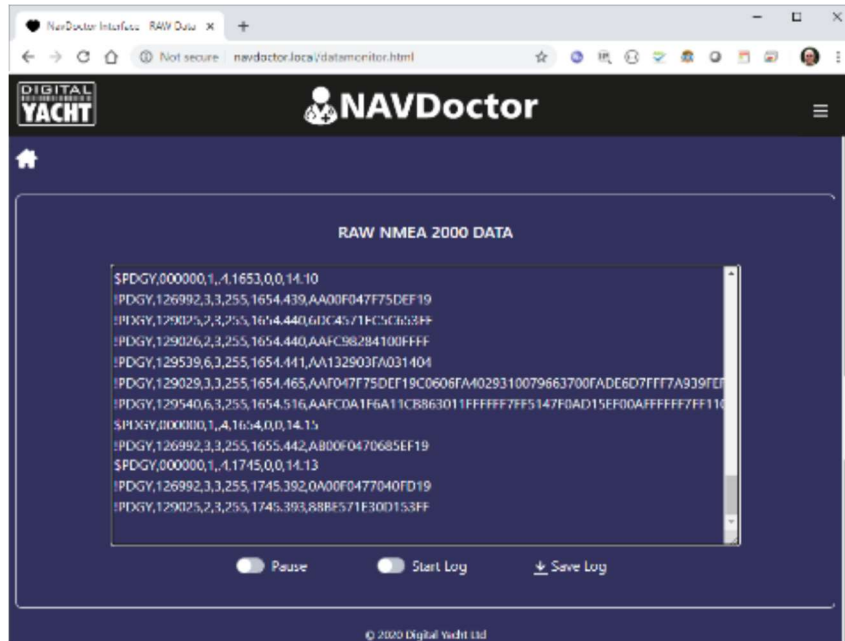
NavDoctor Interface RAW Data ×
+
Not secure navdoctor.local/datamonitor.html

DIGITAL YACHT
NAVDoctor

RAW NMEA 2000 DATA

$PDGY,000000,1,,4,1653,0,0,14.10
!PDGY,126992,3,3,255,1654.439,AA00F047F75DEF19
!PDGY,129025,2,3,255,1654.440,6DC4571FC5C653FF
!PDGY,129026,2,3,255,1654.440,AAFC98284100FFFF
!PDGY,129539,6,3,255,1654.441,AA132903FA031404
!PDGY,129029,3,3,255,1654.465,AAF047F75DEF19C0606FA4029310079663700FADE6D7FFF7A939FE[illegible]
!PDGY,129540,6,3,255,1654.516,AAFC0A1F6A11CB863011FFFFFF7FF5147F0AD15EF00AFFFFFF7FF11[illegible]
$PDGY,000000,1,,4,1654,0,0,14.15
!PDGY,126992,3,3,255,1655.442,AB00F0470685EF19
$PDGY,000000,1,,4,1745,0,0,14.13
!PDGY,126992,3,3,255,1745.392,0A00F0477040FD19
!PDGY,129025,2,3,255,1745.393,888E571E30D153FF

Pause
Start Log
Save Log

© 2020 Digital Yacht Ltd